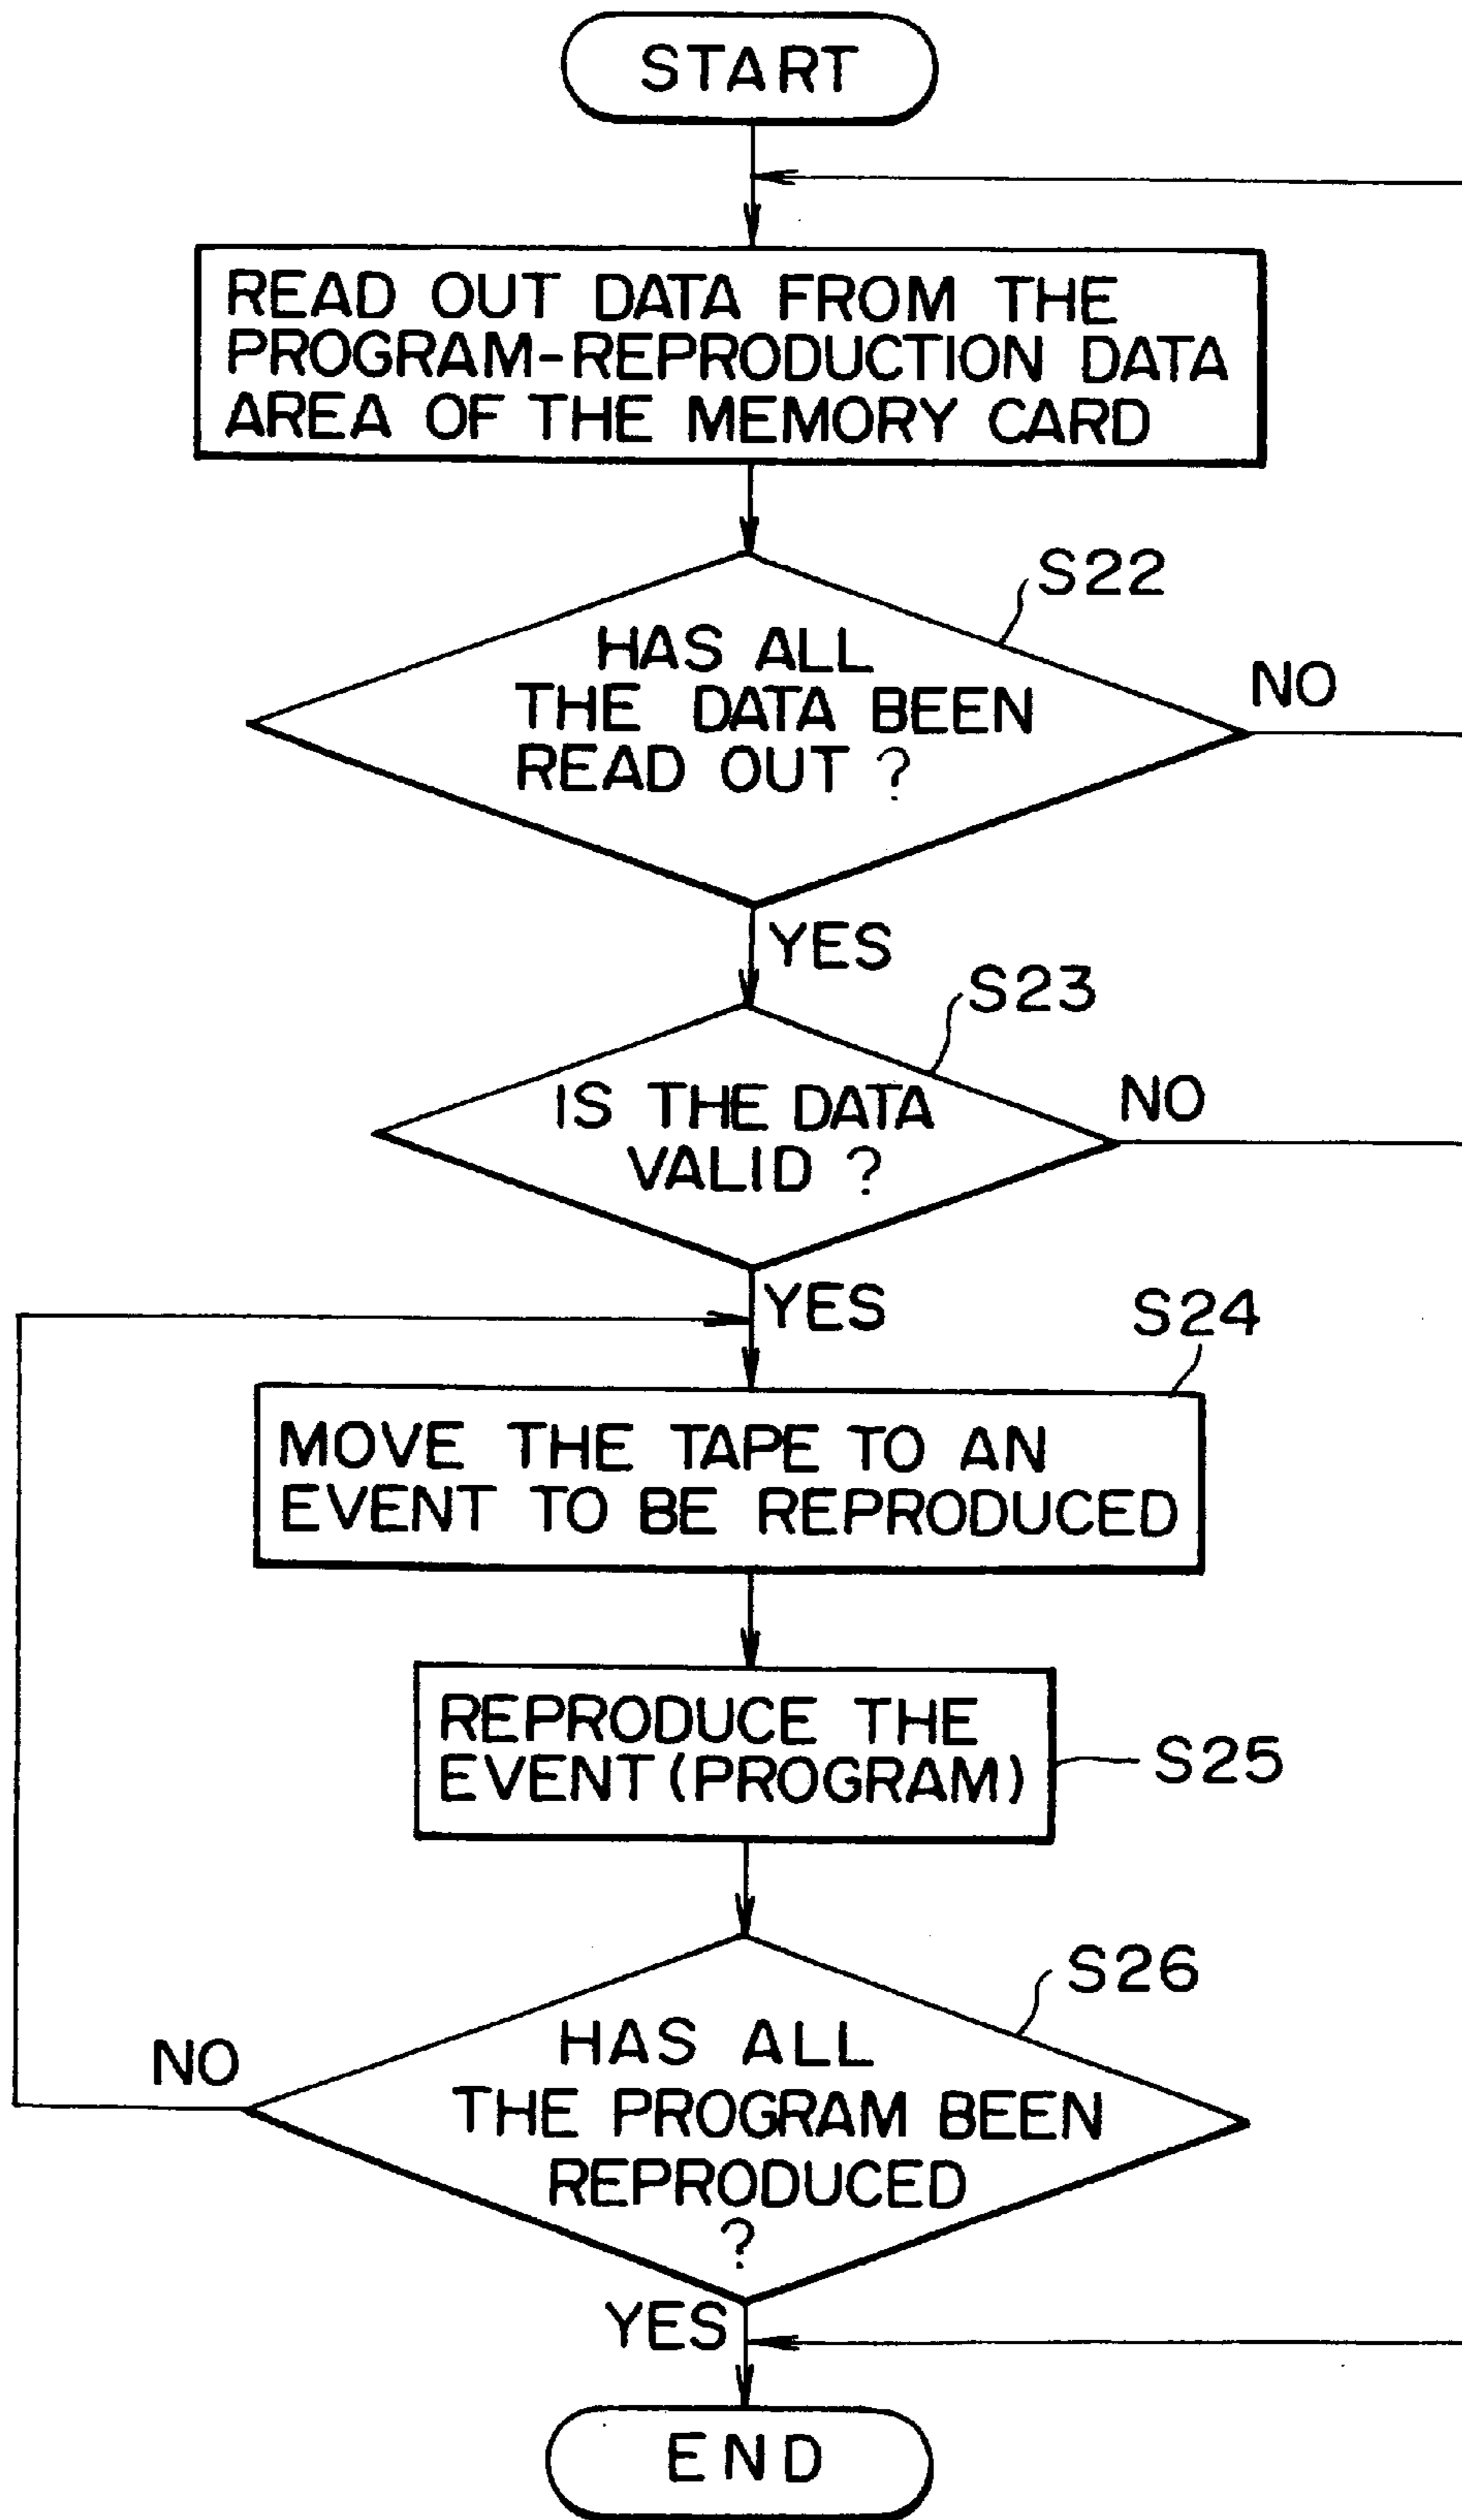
START

READ OUT DATA FROM THE PROGRAM-REPRODUCTION DATA AREA OF THE MEMORY CARD

S22

HAS ALL THE DATA BEEN READ OUT ?

NO

YES

S23

IS THE DATA VALID ?

NO

YES

S24

MOVE THE TAPE TO AN EVENT TO BE REPRODUCED

REPRODUCE THE EVENT (PROGRAM)

S25

S26

NO

HAS ALL THE PROGRAM BEEN REPRODUCED ?

YES

END